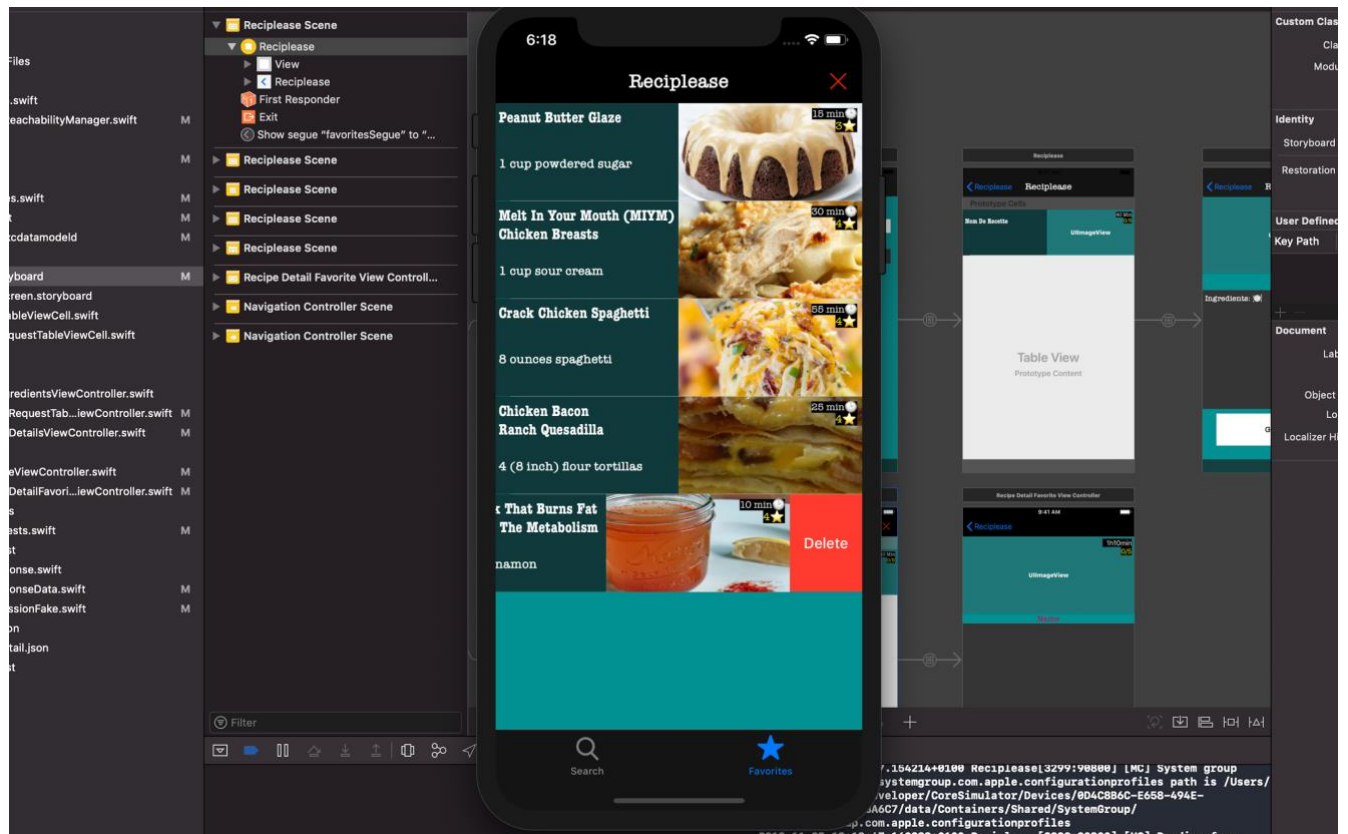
Files
.swift
eachabilityManager.swift M
M
s.swift M
t M
cdatamodeld M
yboard M
reen.storyboard
ableViewCell.swift
questTableViewCell.swift
redientsViewController.swift
RequestTab...iewController.swift M
DetailsViewController.swift M
eViewController.swift M
DetailFavori...iewController.swift M
s
ests.swift M
t
onse.swift
onseData.swift M
ssionFake.swift M
on
tail.json
t

Reciplease Scene
Reciplease
View
Reciplease
First Responder
Exit
Show segue "favoritesSegue" to "...
Reciplease Scene
Reciplease Scene
Reciplease Scene
Reciplease Scene
Recipe Detail Favorite View Controll...
Navigation Controller Scene
Navigation Controller Scene

Filter

6:18
Reciplease
Peanut Butter Glaze
1 cup powdered sugar
15 min
3
Melt In Your Mouth (MIYM) Chicken Breasts
1 cup sour cream
30 min
4
Crack Chicken Spaghetti
8 ounces spaghetti
55 min
4
Chicken Bacon Ranch Quesadilla
4 (8 inch) flour tortillas
25 min
4
k That Burns Fat The Metabolism
namon
10 min
4
Delete
Search
Favorites

Reciplease
Reciplease Reciplease
Prototype Cells
Nom De Recette
UIImageView
Table View
Prototype Content
Reciplease R
Ingredients
Recipe Detail Favorite View Controller
9:41 AM
Reciplease
UIImageView

Custom Clas
Cla
Modu
Identity
Storyboard
Restoration
User Defined
Key Path
Document
Lab
Object
Lo
Localizer Hi

7.154214+0100 Reciplease[3299:90800] [MC] System group
ystemgroup.com.apple.configurationprofiles path is /Users/
veloper/CoreSimulator/Devices/0D4C8B6C-E658-494E-
A6C7/data/Containers/Shared/SystemGroup/
p.com.apple.configurationprofiles